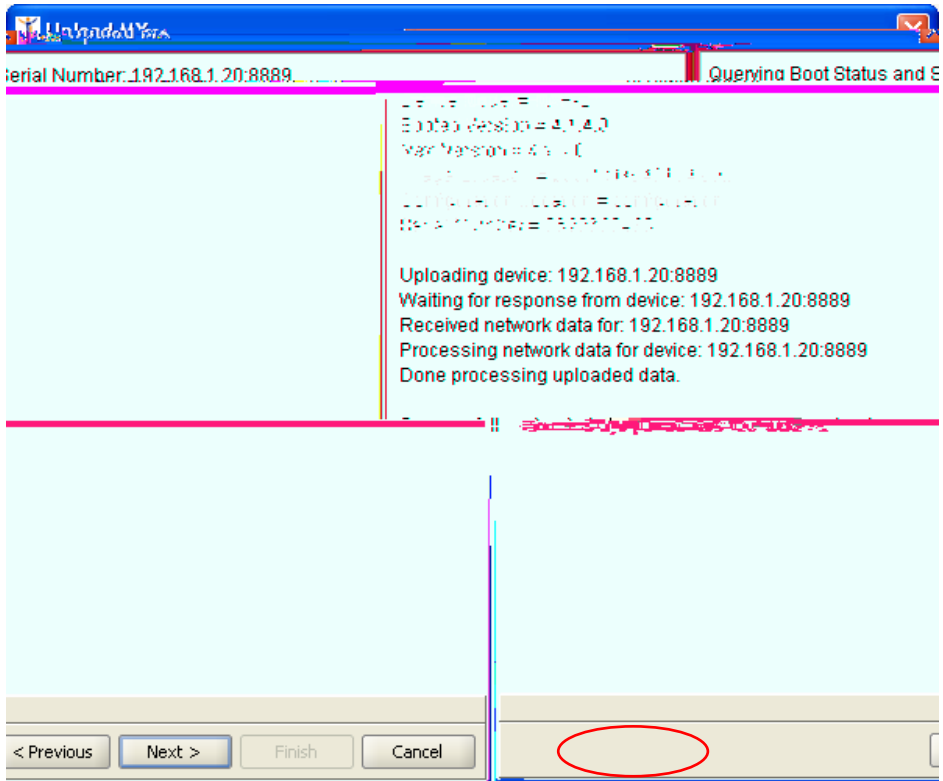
UploadMYes

Serial Number: 192.168.1.20:8889

Querying Boot Status and S

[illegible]
Booted Version = 4.1.4.0
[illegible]
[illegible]
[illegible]
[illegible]

Uploading device: 192.168.1.20:8889
Waiting for response from device: 192.168.1.20:8889
Received network data for: 192.168.1.20:8889
Processing network data for device: 192.168.1.20:8889
Done processing uploaded data.

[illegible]

< Previous
Next >
Finish
Cancel